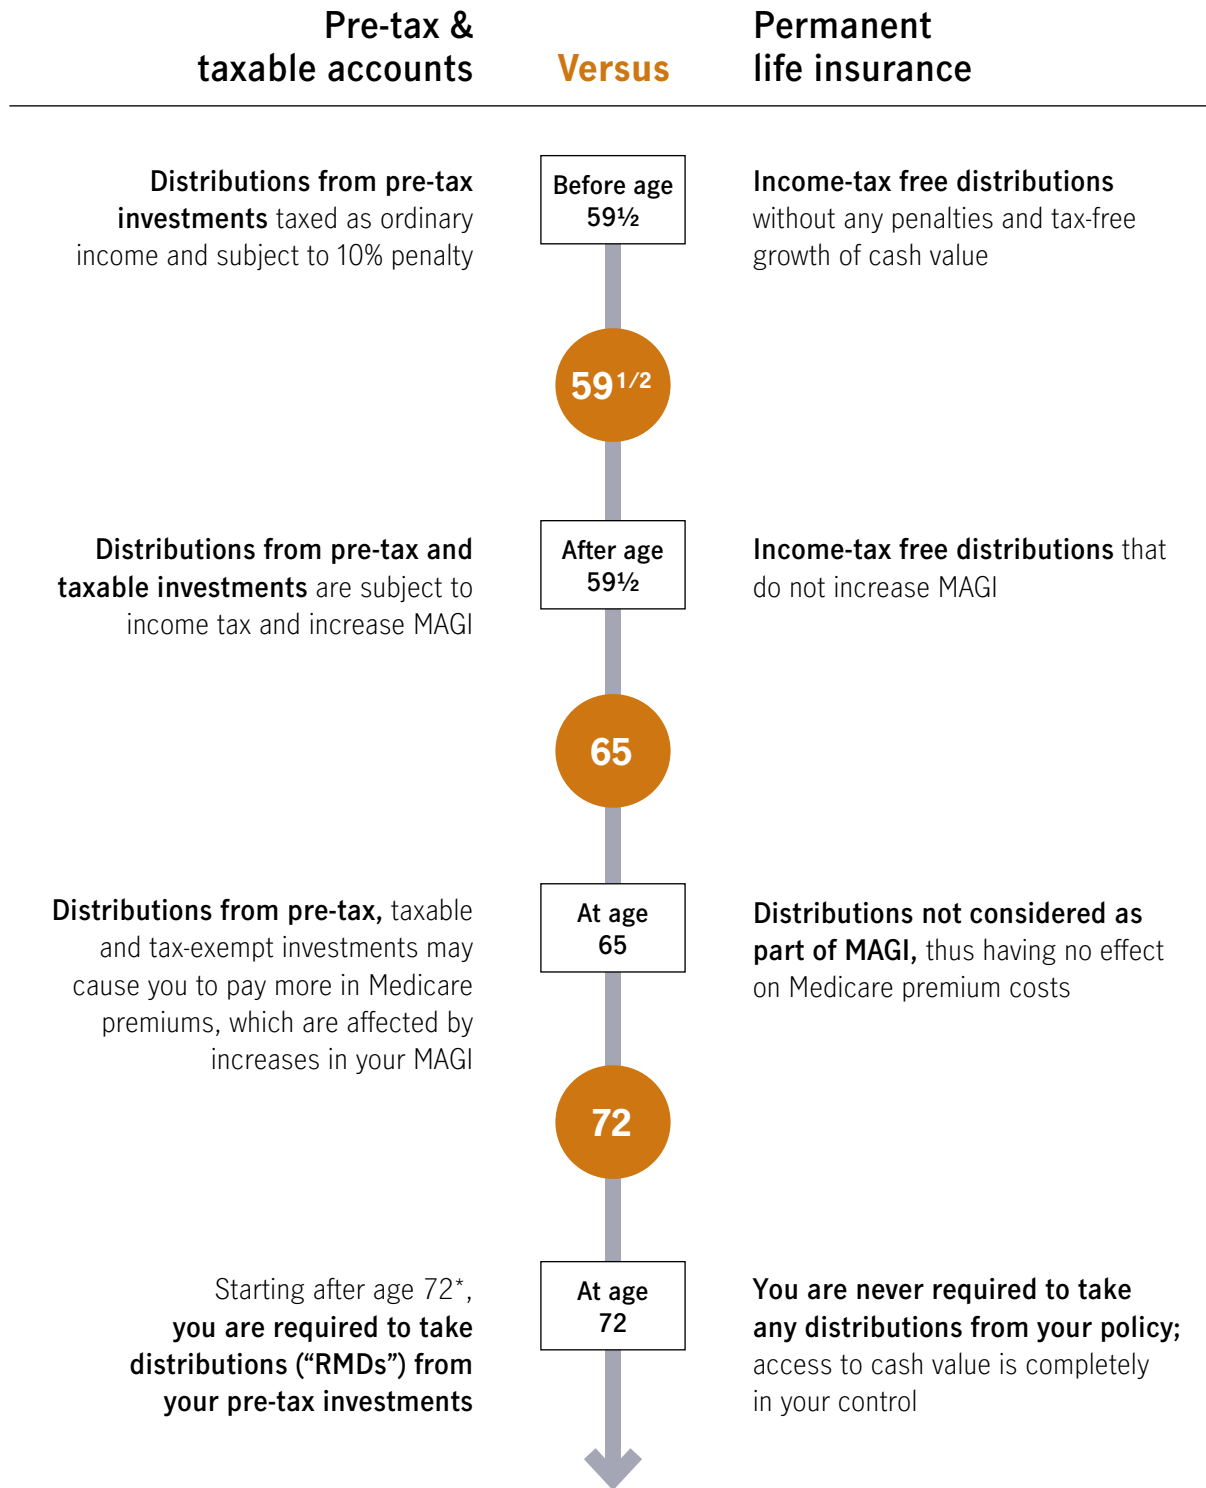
Pre-tax & taxable accounts

Versus

Permanent life insurance

Distributions from pre-tax investments taxed as ordinary income and subject to 10% penalty

Before age 59½

Income-tax free distributions without any penalties and tax-free growth of cash value

$59^{1/2}$

Distributions from pre-tax and taxable investments are subject to income tax and increase MAGI

After age 59½

Income-tax free distributions that do not increase MAGI

65

Distributions from pre-tax, taxable and tax-exempt investments may cause you to pay more in Medicare premiums, which are affected by increases in your MAGI

At age 65

Distributions not considered as part of MAGI, thus having no effect on Medicare premium costs

72

Starting after age 72*, you are required to take distributions ("RMDs") from your pre-tax investments

At age 72

You are never required to take any distributions from your policy; access to cash value is completely in your control